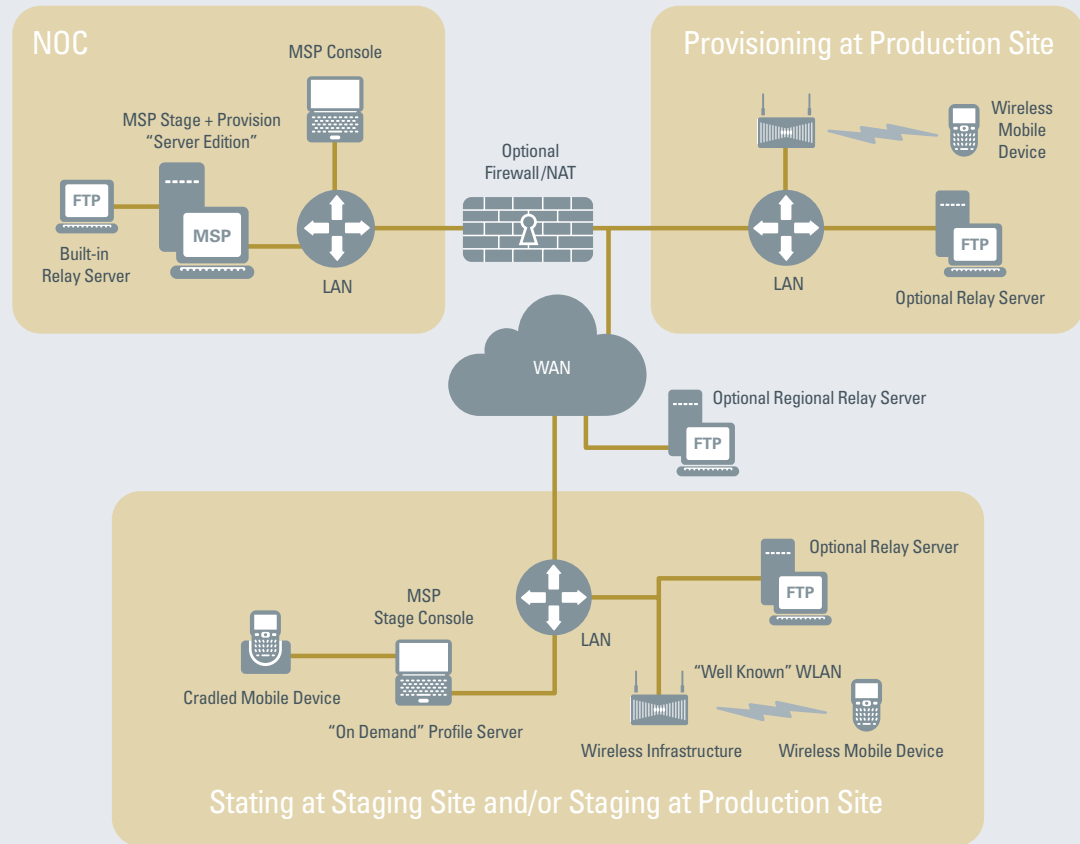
NOC

MSP Console

MSP Stage + Provision "Server Edition"

FTP

MSP

Built-in Relay Server

LAN

Optional Firewall/NAT

Provisioning at Production Site

Wireless Mobile Device

LAN

FTP

Optional Relay Server

WAN

Optional Regional Relay Server

FTP

Optional Relay Server

FTP

MSP Stage Console

LAN

Cradled Mobile Device

"Well Known" WLAN

"On Demand" Profile Server

Wireless Infrastructure

Wireless Mobile Device

Stating at Staging Site and/or Staging at Production Site